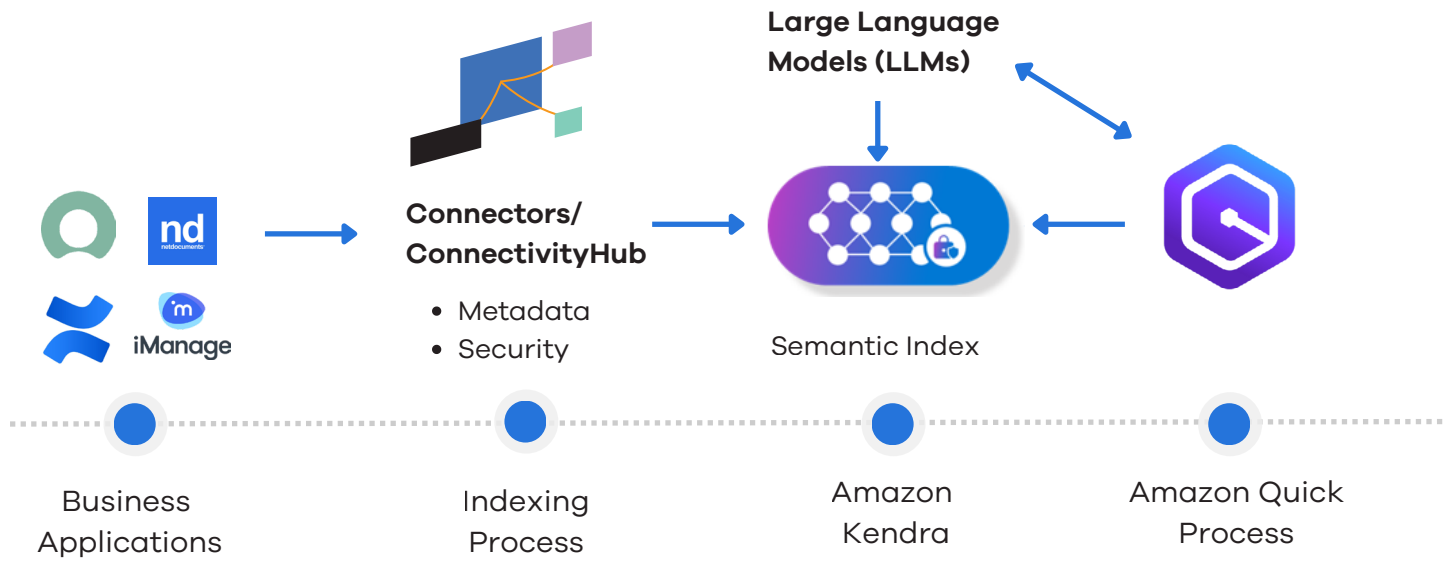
Large Language Models (LLMs)

nd
netdocuments

iManage

Connectors/ ConnectivityHub

- Metadata
- Security

Semantic Index

Business Applications

Indexing Process

Amazon Kendra

Amazon Quick Process